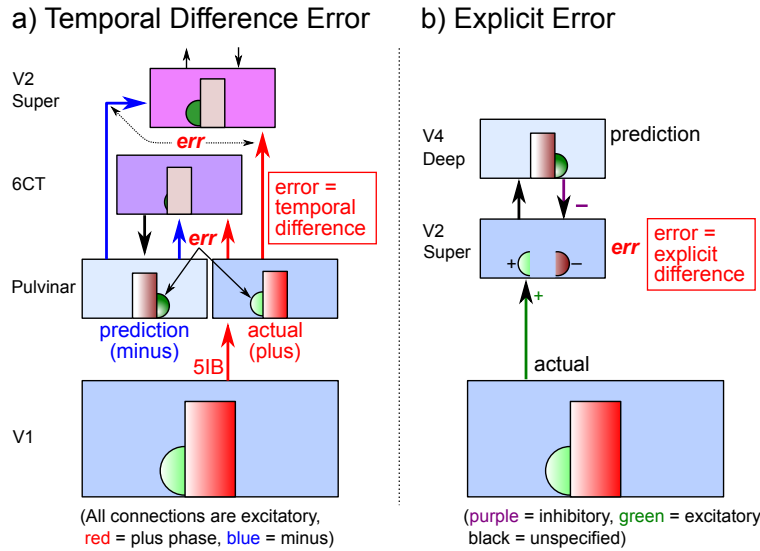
a) Temporal Difference Error

V2 Super

err

6CT

error = temporal difference

err

Pulvinar

prediction (minus)

actual (plus)

5IB

V1

(All connections are excitatory, red = plus phase, blue = minus)

b) Explicit Error

V4 Deep

prediction

–

V2 Super

+

–

err

error = explicit difference

+

actual

(purple = inhibitory, green = excitatory black = unspecified)